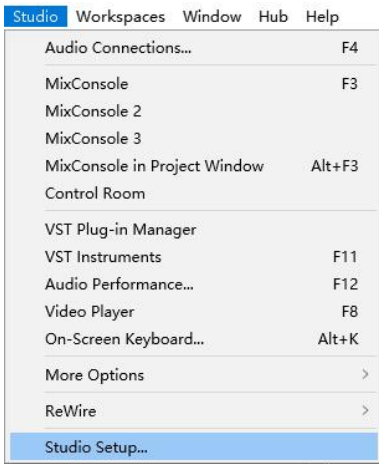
Studio Workspaces Window Hub Help

Audio Connections... F4

MixConsole F3
MixConsole 2
MixConsole 3
MixConsole in Project Window Alt+F3
Control Room

VST Plug-in Manager
VST Instruments F11
Audio Performance... F12
Video Player F8
On-Screen Keyboard... Alt+K

More Options >

ReWire >

Studio Setup...